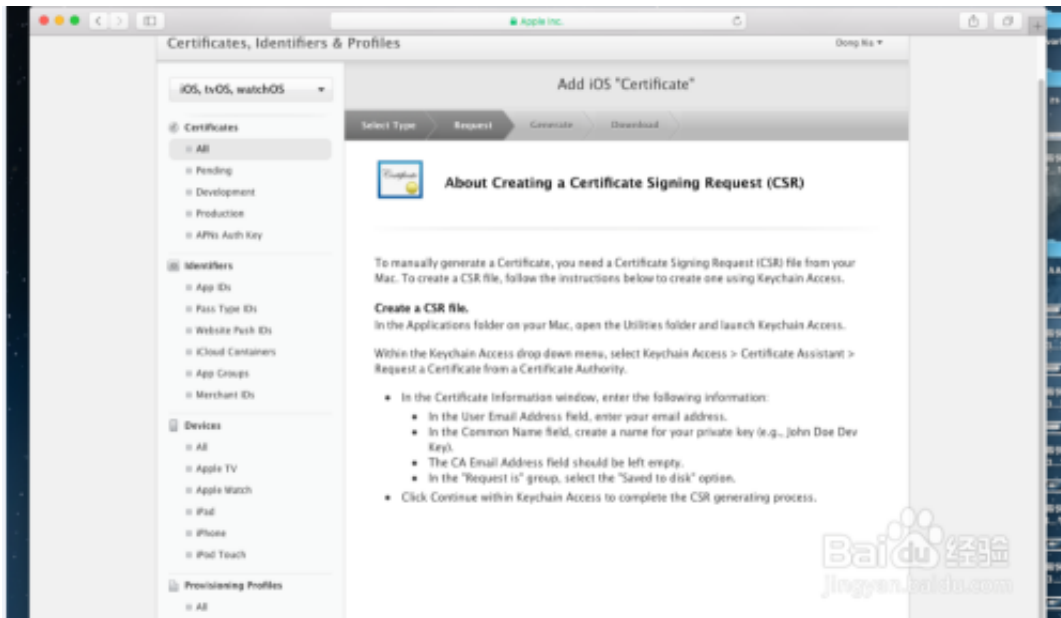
Apple Inc.

Certificates, Identifiers & Profiles

Dong Xu ▾

iOS, tvOS, watchOS

Certificates
All
Pending
Development
Production
APNs Auth Key

Identifiers
App IDs
Pass Type IDs
Website Push IDs
iCloud Containers
App Groups
Merchant IDs

Devices
All
Apple TV
Apple Watch
iPad
iPhone
iPod Touch

Provisioning Profiles
All

Add iOS "Certificate"

Select Type
Request
Generate
Download

Certificate

About Creating a Certificate Signing Request (CSR)

To manually generate a Certificate, you need a Certificate Signing Request (CSR) file from your Mac. To create a CSR file, follow the instructions below to create one using Keychain Access.

Create a CSR file.
In the Applications folder on your Mac, open the Utilities folder and launch Keychain Access.

Within the Keychain Access drop down menu, select Keychain Access > Certificate Assistant > Request a Certificate from a Certificate Authority.

• In the Certificate Information window, enter the following information:
• In the User Email Address field, enter your email address.
• In the Common Name field, create a name for your private key (e.g., John Doe Dev Key).
• The CA Email Address field should be left empty.
• In the "Request is" group, select the "Saved to disk" option.
• Click Continue within Keychain Access to complete the CSR generating process.

Baidu经验
jingyan.baidu.com